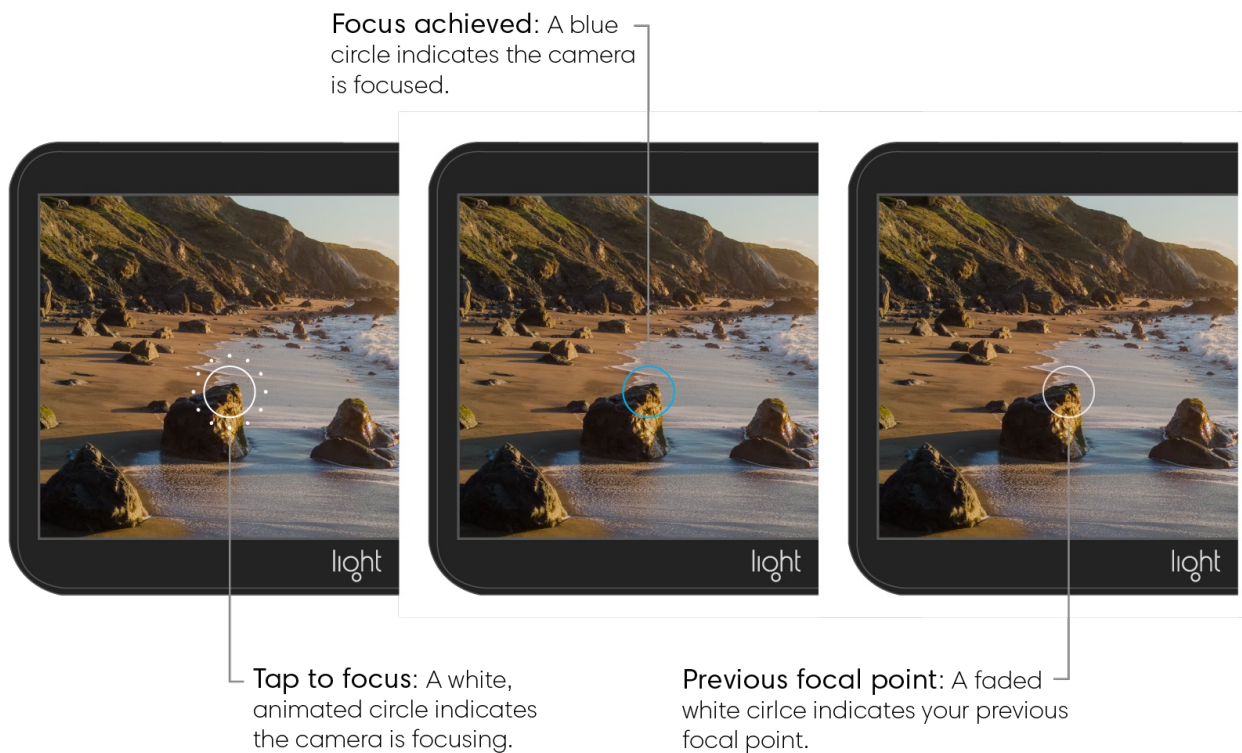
Focus achieved: A blue circle indicates the camera is focused.

light

light

light

Tap to focus: A white, animated circle indicates the camera is focusing.

Previous focal point: A faded white cirlce indicates your previous focal point.